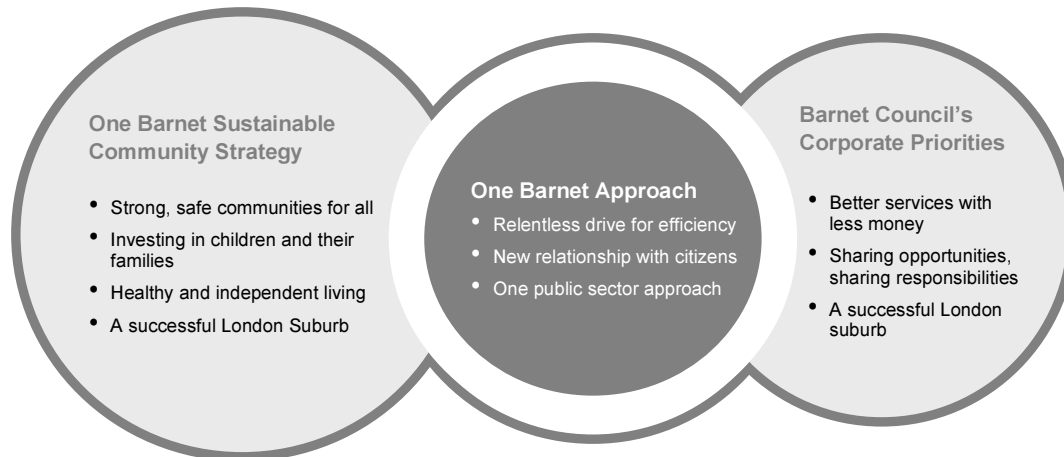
One Barnet Sustainable Community Strategy

- Strong, safe communities for all
- Investing in children and their families
- Healthy and independent living
- A successful London Suburb

One Barnet Approach

- Relentless drive for efficiency
- New relationship with citizens
- One public sector approach

Barnet Council's Corporate Priorities

- Better services with less money
- Sharing opportunities, sharing responsibilities
- A successful London suburb